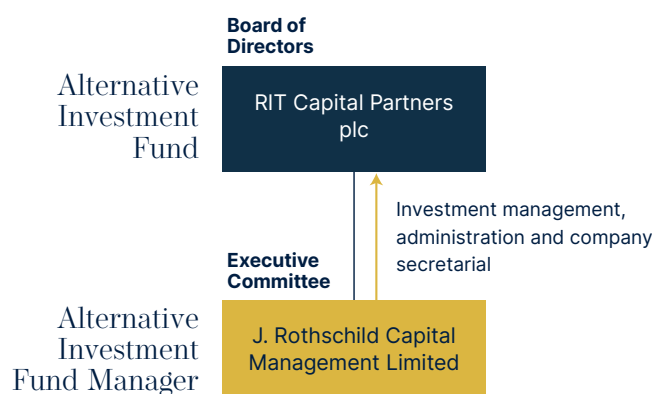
Board of Directors

Alternative Investment Fund

RIT Capital Partners plc

Investment management, administration and company secretarial

Executive Committee

Alternative Investment Fund Manager

J. Rothschild Capital Management Limited